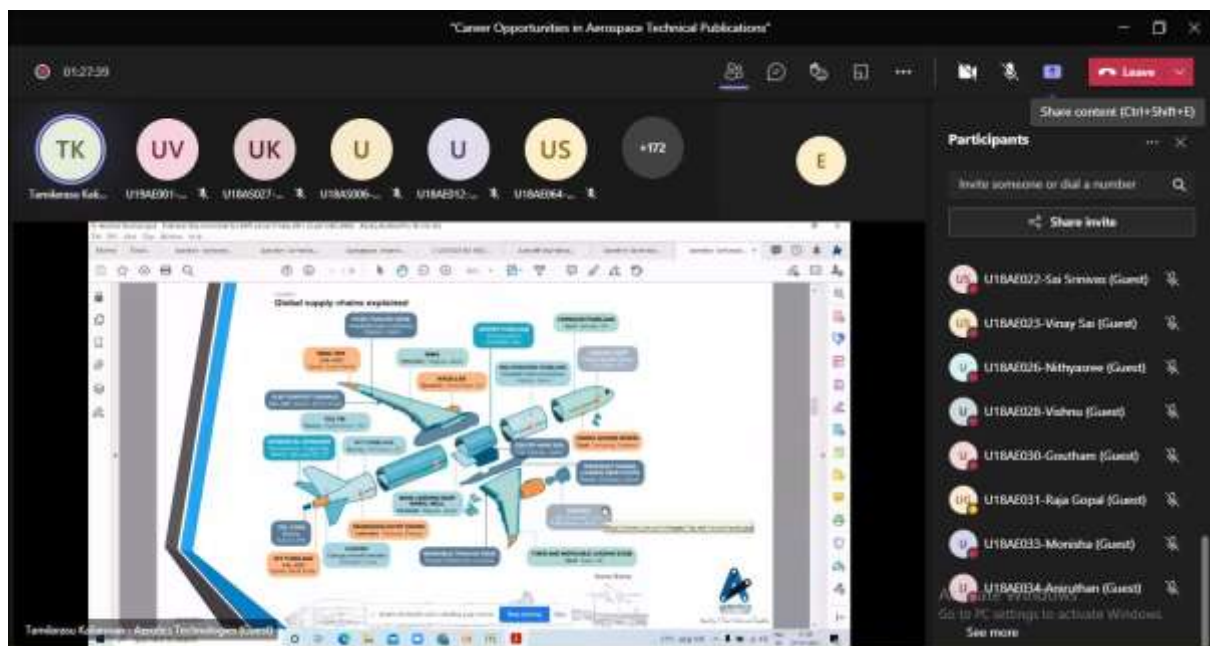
"Career Opportunities in Aerospace Technical Publications"

01:27:39

Leave

Share content (Ctrl+Shift+E)

TK
Tamilarasu Kal...

UV
U18AE001-...

UK
U18AE027-...

U
U18AS006-...

U
U18AE012-...

US
U18AE064-...

+172

E

Participants

Invite someone or dial a number

Share invite

U18AE022-Sai Srinivas (Guest)

U18AE023-Vinay Sai (Guest)

U18AE026-Nithyasree (Guest)

U18AE028-Vishnu (Guest)

U18AE030-Goutham (Guest)

U18AE031-Raja Gopal (Guest)

U18AE033-Monisha (Guest)

U18AE034-Anuruthan (Guest)

Activate Windows
Go to PC settings to activate Windows.

See more

Global supply chains explained

Tamilarasu Kaliannan - Aerotics Technologies (Guest)